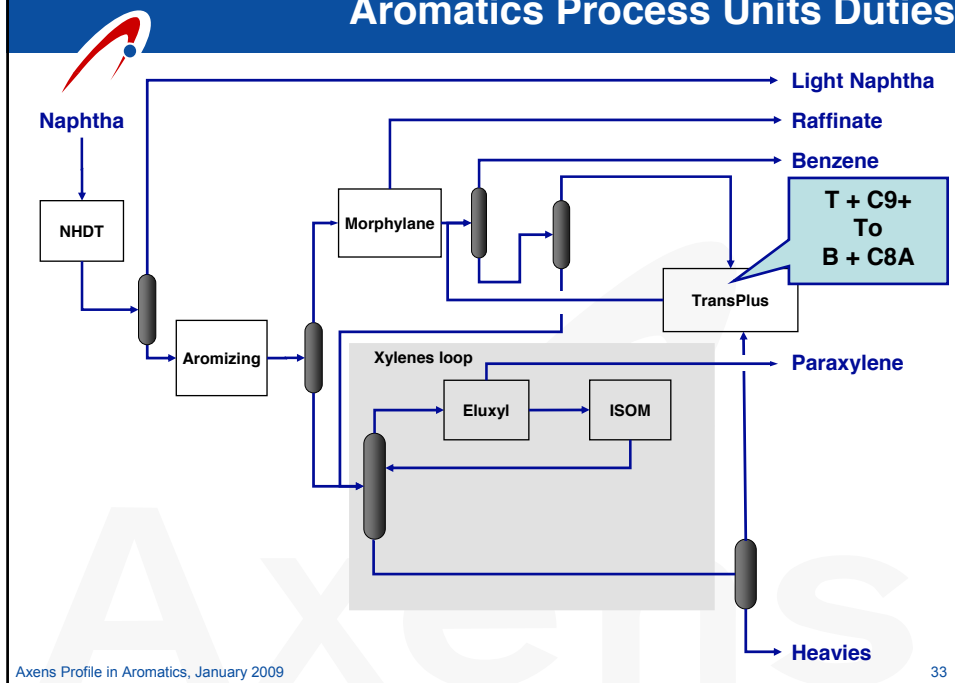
Aromatics Process Units Duties

Light Naphtha

Naphtha

Raffinate

Benzene

NHDT

Morphylane

T + C9+
To
B + C8A

TransPlus

Aromizing

Xylenes loop

Paraxylene

Eluxyl

ISOM

Axens

Heavies

Axens Profile in Aromatics, January 2009

33